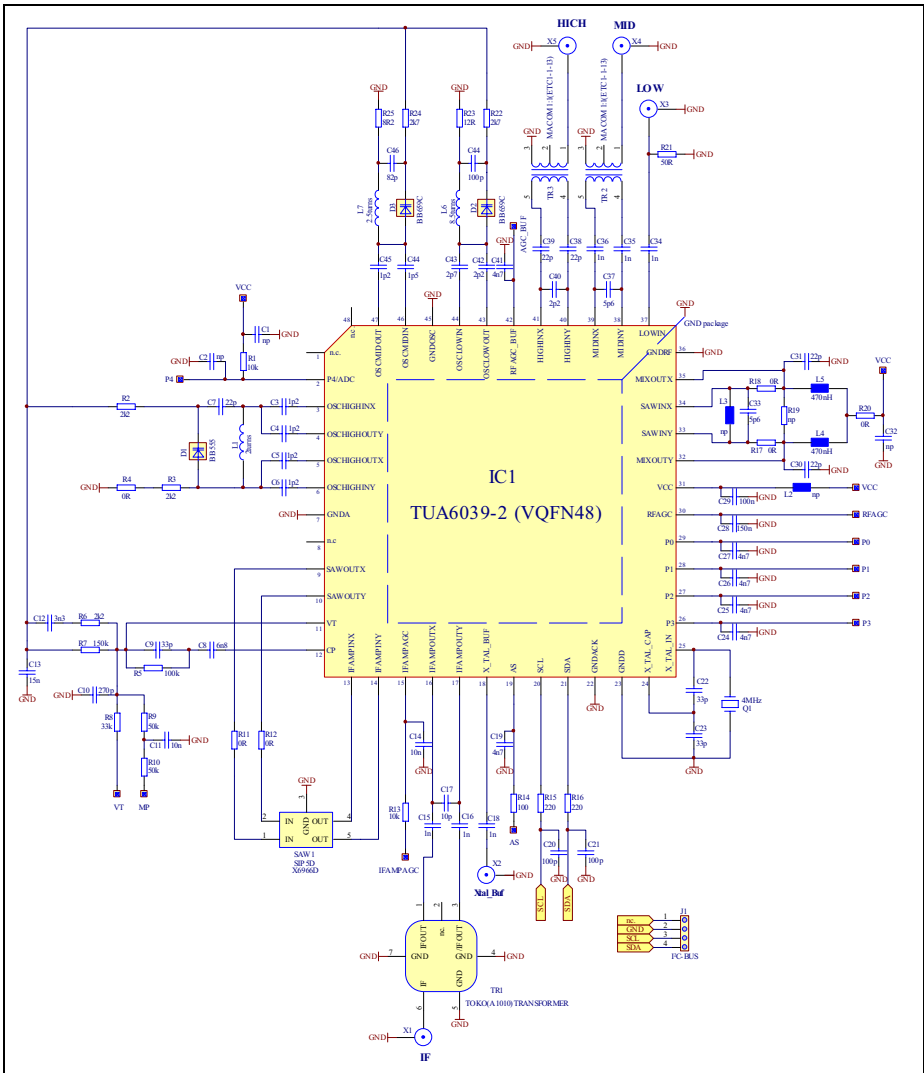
HIGH MID LOW
X5 X4 X3
GND GND GND GND
MACOM 1:3(ETC1-1-13) MACOM 1:3(ETC1-1-13)
TR3 TR2
R21 50R
GND
R25 8R2 R24 2k7 R23 12R R22 2k7
C46 82p C44 100p
L7 2.5turns D3 BB659C L6 3.5turns D2 BB659C
C45 1p2 C44 1p5 C43 2p7 C42 2p2 C41 4n7
AGC_BUF
C39 22p C38 22p C36 1n C35 1n C34 1n
C40 2p2 C37 5p6
VCC
C1 np
R1 10k
C2 np
P4
R2 2k2 C7 22p C3 1p2 C4 1p2 C5 1p2 C6 1p2
D1 BB555 L1 3turns
R4 0R R3 2k2
GND
IC1
TUA6039-2 (VQFN48)
n.c. P4/ADC OSCHIGHINX OSCHIGHOUTY OSCHIGHOUTX OSCHIGHINY GNDA n.c. SAWOUTX SAWOUTY VT CP
OSCMIDOUT OSCMIDIN GNDOSC OSCLOWIN OSCLOWOUT RFAGC_BUF HIGHINX HIGHINY MIDINX MIDINY LOWIN
GND package
GNDRF MIXOUTX SAWINX SAWINY MIXOUTY VCC RFAGC P0 P1 P2 P3 X_TAL_IN
IFAMPINX IFAMPINY IFAMPAGC IFAMPOUTX IFAMPOUTY X_TAL_BUF AS SCL SDA GNDACK GNDD X_TAL_CAP
1 2 3 4 5 6 7 8 9 10 11 12 13 14 15 16 17 18 19 20 21 22 23 24 25 26 27 28 29 30 31 32 33 34 35 36 37 38 39 40 41 42 43 44 45 46 47 48
C31 22p R18 0R L5 470nH L3 np C33 5p6 R19 np R20 0R C32 np R17 0R L4 470nH C30 22p
L2 np C29 100n VCC C28 50n RFAGC C27 4n7 P0 C26 4n7 P1 C25 4n7 P2 C24 4n7 P3
C22 33p C23 33p 4MHz Q1
C12 3n3 R6 2k2 R7 150k C9 33p C8 6n8 R5 100k
C13 15n C10 270p R8 33k R9 50k C11 10n R10 50k
VT MP
R11 0R R12 0R
SAW1 SIP 5D X6966D IN IN GND OUT OUT
C14 10n R13 10k C17 10p C15 1n C16 1n C18 1n
IFAMPAGC
X2 Xtal_Buf
C19 4n7 R14 100 AS R15 220 R16 220 C20 100p C21 100p
SCL SDA
n.c. GND SCL SDA J1 I²C-BUS
IFOUT n.c. /IF OUT GND GND IF GND
TR1 TOKO(A1010) TRANSFORMER
X1 IF